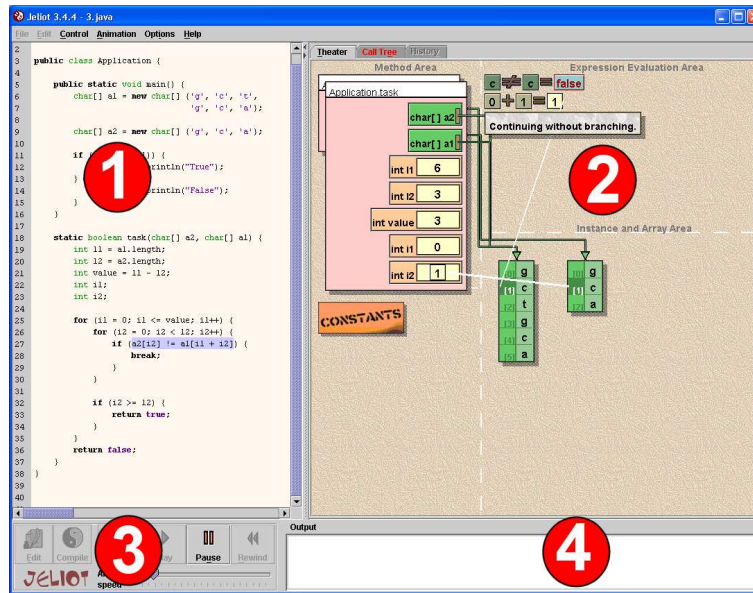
Jeliot 3.4.4 - 3.java

File Edit Control Animation Options Help

2
3 public class Application {
4
5 public static void main() {
6 char[] a1 = new char[] {'g', 'c', 't',
7 'g', 'c', 'a'};
8
9 char[] a2 = new char[] {'g', 'c', 'a'};
10
11 if ([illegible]1)) {
12 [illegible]rintln("True");
13 }
14 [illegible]rintln("False");
15 }
16 }
17
18 static boolean task(char[] a2, char[] a1) {
19 int l1 = a1.length;
20 int l2 = a2.length;
21 int value = l1 - l2;
22 int i1;
23 int i2;
24
25 for (i1 = 0; i1 <= value; i1++) {
26 for (i2 = 0; i2 < l2; i2++) {
27 if (a2[i2] != a1[i1 + i2]) {
28 break;
29 }
30 }
31
32 if (i2 >= l2) {
33 return true;
34 }
35 }
36 return false;
37 }
38 }
39
40

1

Theater Call Tree History

Method Area

Application.task

char[] a2
char[] a1
int l1 6
int l2 3
int value 3
int i1 0
int i2 1

CONSTANTS

Expression Evaluation Area

c ≠ c = false
0 + 1 = 1

Continuing without branching.

2

Instance and Array Area

[0] g
[1] c
[2] t
[3] g
[4] c
[5] a

[0] g
[1] c
[2] a

Edit Compile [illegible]ay Pause Rewind

3

JELIOT

speed

Output

4